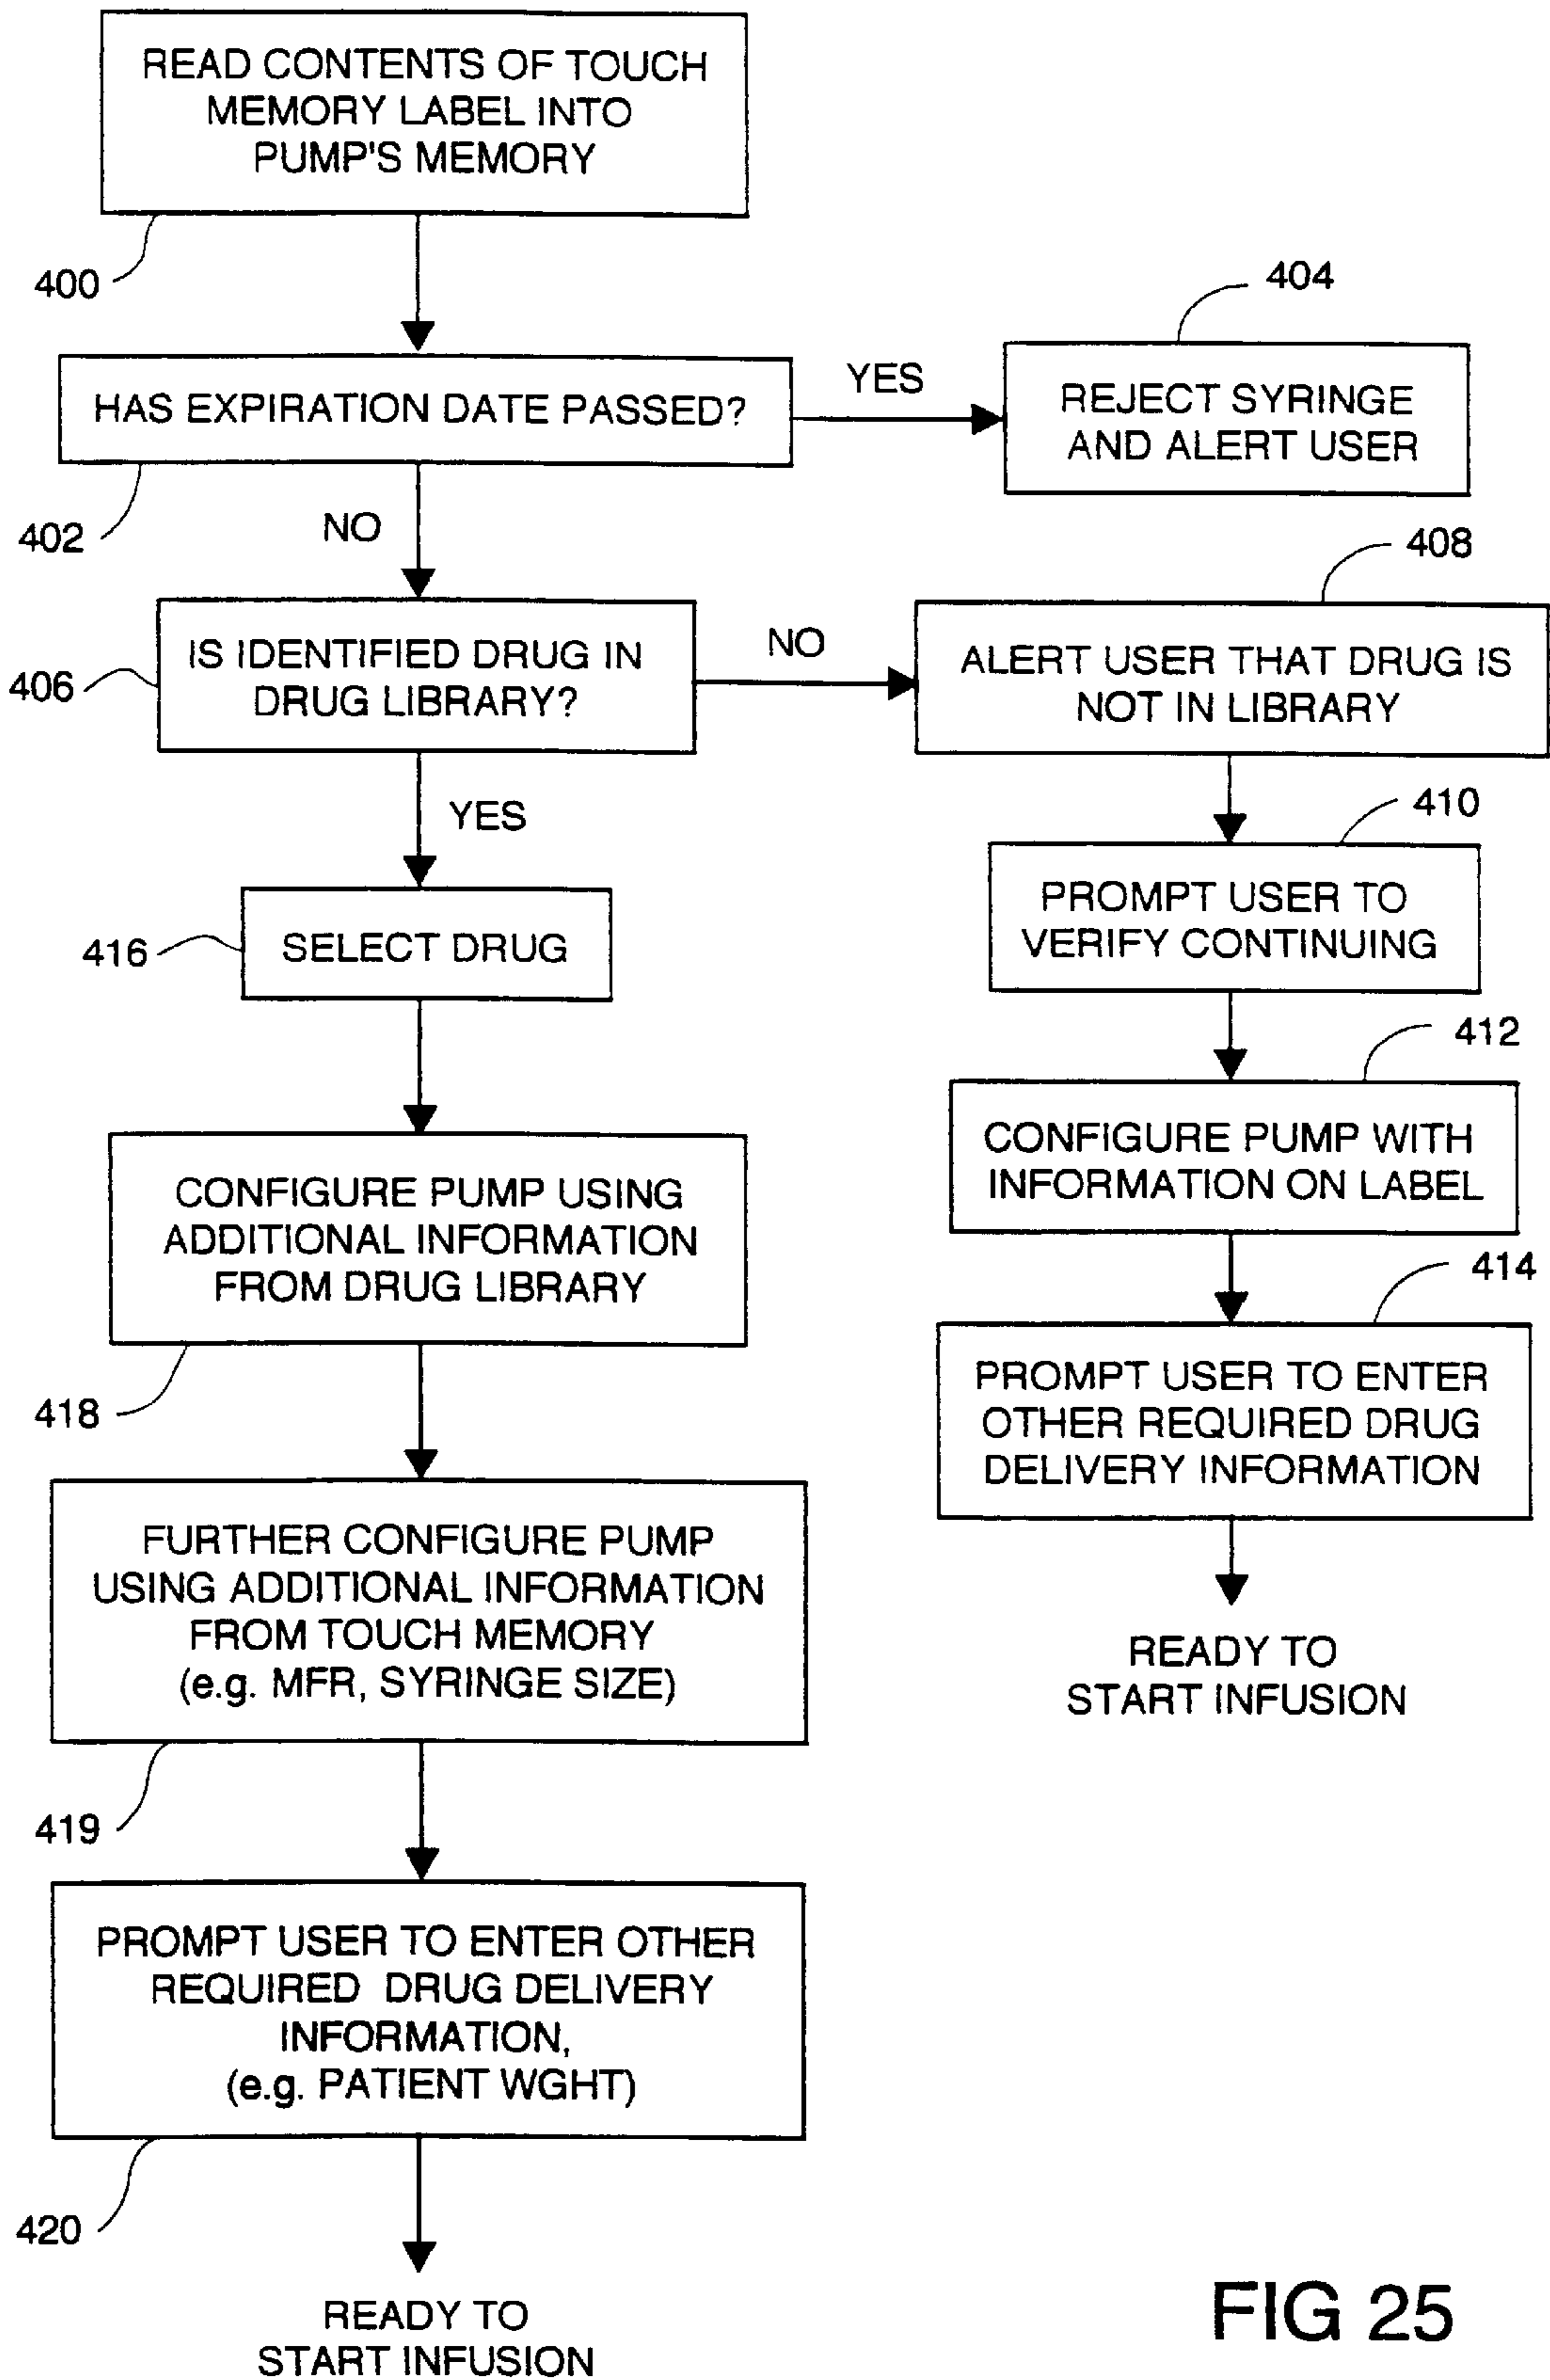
READ CONTENTS OF TOUCH MEMORY LABEL INTO PUMP'S MEMORY

400

HAS EXPIRATION DATE PASSED?

402

YES

404

REJECT SYRINGE AND ALERT USER

NO

IS IDENTIFIED DRUG IN DRUG LIBRARY?

406

NO

408

ALERT USER THAT DRUG IS NOT IN LIBRARY

YES

SELECT DRUG

416

410

PROMPT USER TO VERIFY CONTINUING

412

CONFIGURE PUMP WITH INFORMATION ON LABEL

CONFIGURE PUMP USING ADDITIONAL INFORMATION FROM DRUG LIBRARY

418

414

PROMPT USER TO ENTER OTHER REQUIRED DRUG DELIVERY INFORMATION

READY TO START INFUSION

FURTHER CONFIGURE PUMP USING ADDITIONAL INFORMATION FROM TOUCH MEMORY (e.g. MFR, SYRINGE SIZE)

419

PROMPT USER TO ENTER OTHER REQUIRED DRUG DELIVERY INFORMATION, (e.g. PATIENT WGHT)

420

READY TO START INFUSION

FIG 25